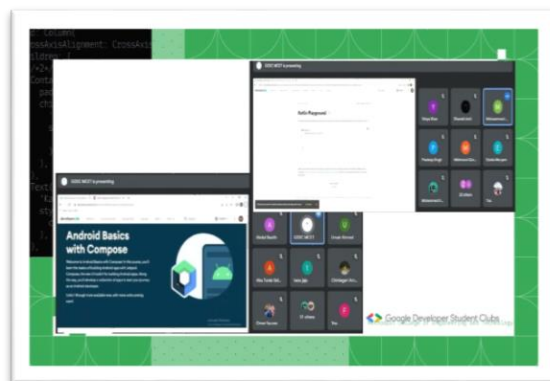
: Column
crossAxisAlignment: CrossAxis
ildren: [
Conta
pad
chi

Text
'Ka
sty

GDSC MCET is presenting

Kotlin Playground

GDSC MCET is presenting

Android Basics with Compose

GDSC MCET

Google Developer Student Clubs